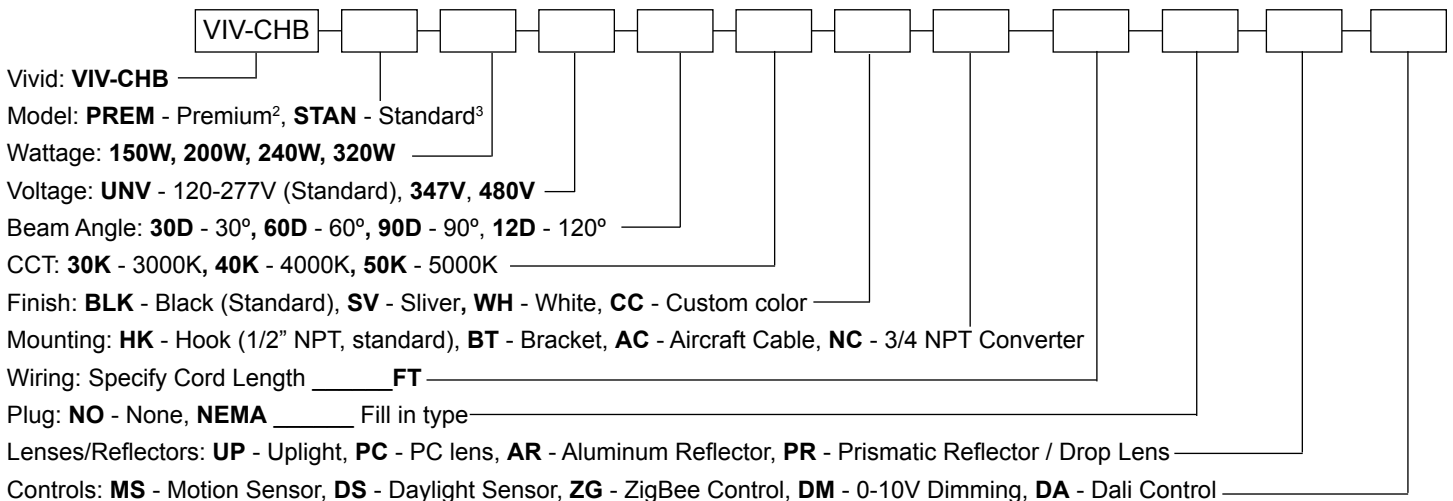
VIV-CHB

Vivid: **VIV-CHB**

Model: **PREM** - Premium², **STAN** - Standard³

Wattage: **150W, 200W, 240W, 320W**

Voltage: **UNV** - 120-277V (Standard), **347V**, **480V**

Beam Angle: **30D** - 30º**, 60D** - 60º**, 90D** - 90º, **12D** - 120º

CCT: **30K** - 3000K**, 40K** - 4000K**, 50K** - 5000K

Finish: **BLK** - Black (Standard), **SV** - Sliver**, WH** - White, **CC** - Custom color

Mounting: **HK** - Hook (1/2" NPT, standard), **BT** - Bracket, **AC** - Aircraft Cable, **NC** - 3/4 NPT Converter

Wiring: Specify Cord Length ______ **FT**

Plug: **NO** - None, **NEMA** ______ Fill in type

Lenses/Reflectors: **UP** - Uplight, **PC** - PC lens, **AR** - Aluminum Reflector, **PR** - Prismatic Reflector / Drop Lens

Controls: **MS** - Motion Sensor, **DS** - Daylight Sensor, **ZG** - ZigBee Control, **DM** - 0-10V Dimming, **DA** - Dali Control